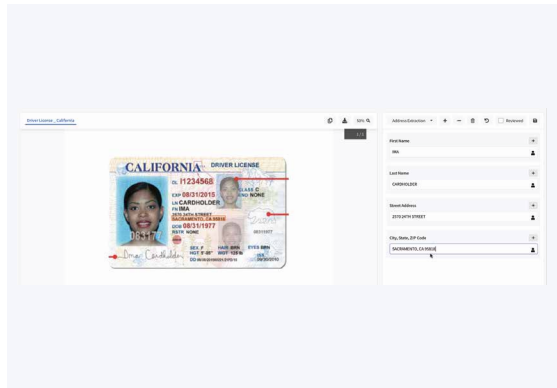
Driver License - California

50%

1/1

CALIFORNIA DRIVER LICENSE

DL I1234568

EXP 08/31/2015

LN CARDHOLDER

FN IMA

2570 24TH STREET

SACRAMENTO, CA 95818

DOB 08/31/1977

RSTR NONE

CLASS C

END NONE

SEX F

HAIR BRN

EYES BRN

HGT 5'-05"

WGT 125 lb

DD

08311977

083177

Ima Cardholder

Address Extraction

Reviewed

First Name

IMA

Last Name

CARDHOLDER

Street Address

2570 24TH STREET

City, State, ZIP Code

SACRAMENTO, CA 95818